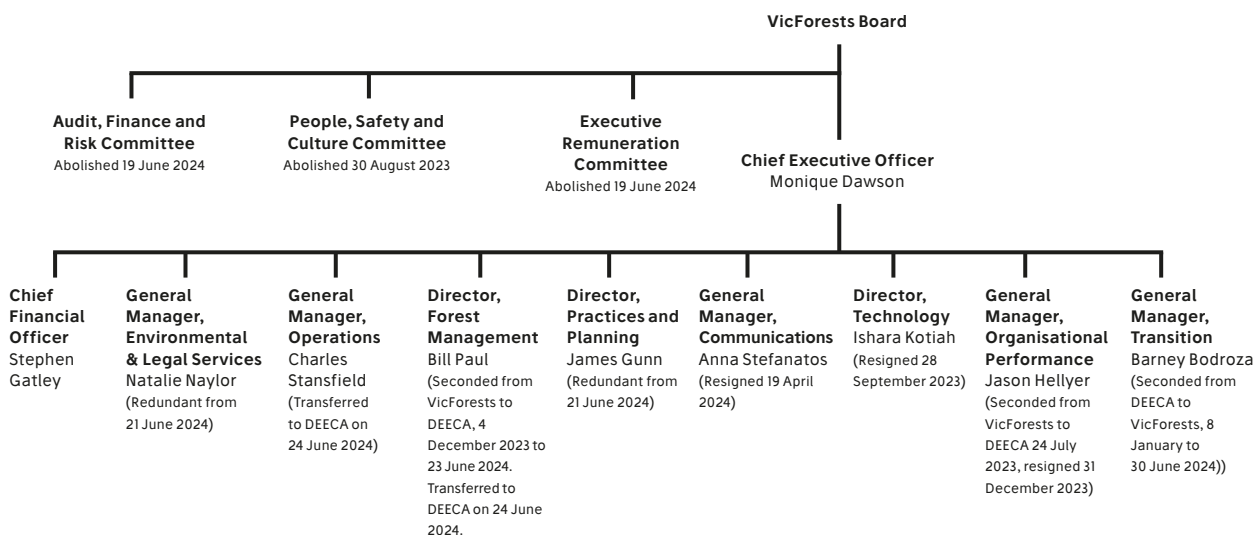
VicForests Board

Audit, Finance and Risk Committee
Abolished 19 June 2024

People, Safety and Culture Committee
Abolished 30 August 2023

Executive Remuneration Committee
Abolished 19 June 2024

Chief Executive Officer
Monique Dawson

Chief Financial Officer
Stephen Gatley

General Manager, Environmental & Legal Services
Natalie Naylor
(Redundant from 21 June 2024)

General Manager, Operations
Charles Stansfield
(Transferred to DEECA on 24 June 2024)

Director, Forest Management
Bill Paul
(Seconded from VicForests to DEECA, 4 December 2023 to 23 June 2024. Transferred to DEECA on 24 June 2024.

Director, Practices and Planning
James Gunn
(Redundant from 21 June 2024)

General Manager, Communications
Anna Stefanatos
(Resigned 19 April 2024)

Director, Technology
Ishara Kotiah
(Resigned 28 September 2023)

General Manager, Organisational Performance
Jason Hellyer
(Seconded from VicForests to DEECA 24 July 2023, resigned 31 December 2023)

General Manager, Transition
Barney Bodroza
(Seconded from DEECA to VicForests, 8 January to 30 June 2024))